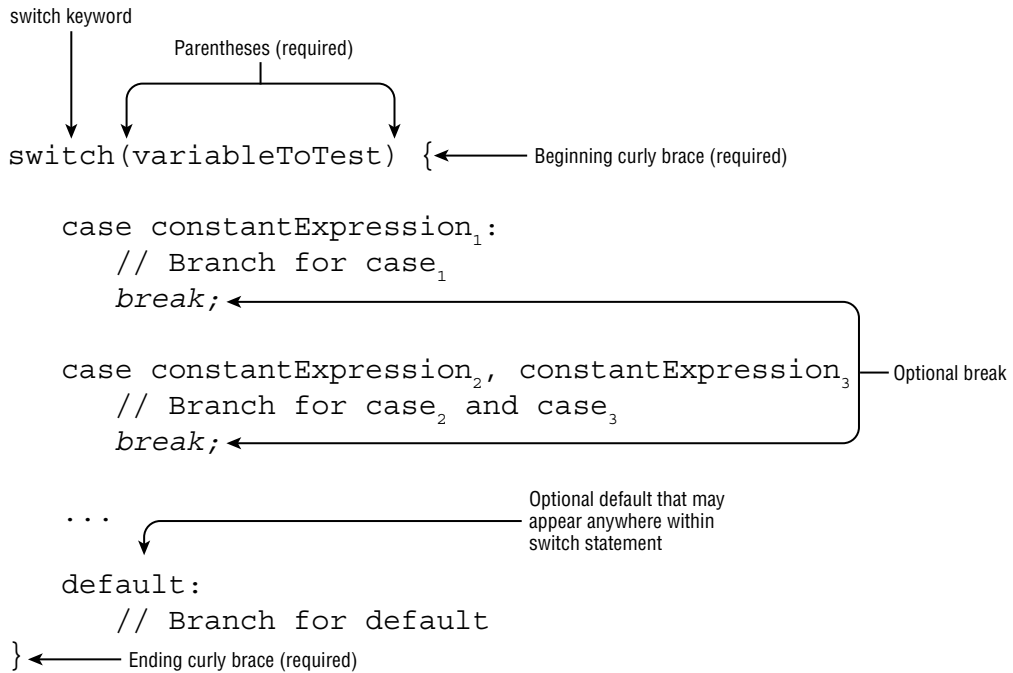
switch keyword

Parentheses (required)

switch(variableToTest) { Beginning curly brace (required)

case constantExpression$_1$:
// Branch for case$_1$
break;

case constantExpression$_2$, constantExpression$_3$ Optional break
// Branch for case$_2$ and case$_3$
break;

...

Optional default that may appear anywhere within switch statement

default:
// Branch for default
} Ending curly brace (required)